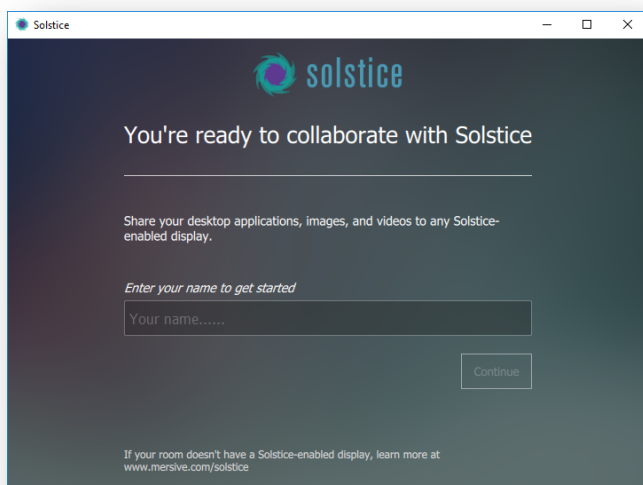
Solstice

solstice

You're ready to collaborate with Solstice

Share your desktop applications, images, and videos to any Solstice-enabled display.

Enter your name to get started

Your name......

Continue

If your room doesn't have a Solstice-enabled display, learn more at www.mersive.com/solstice